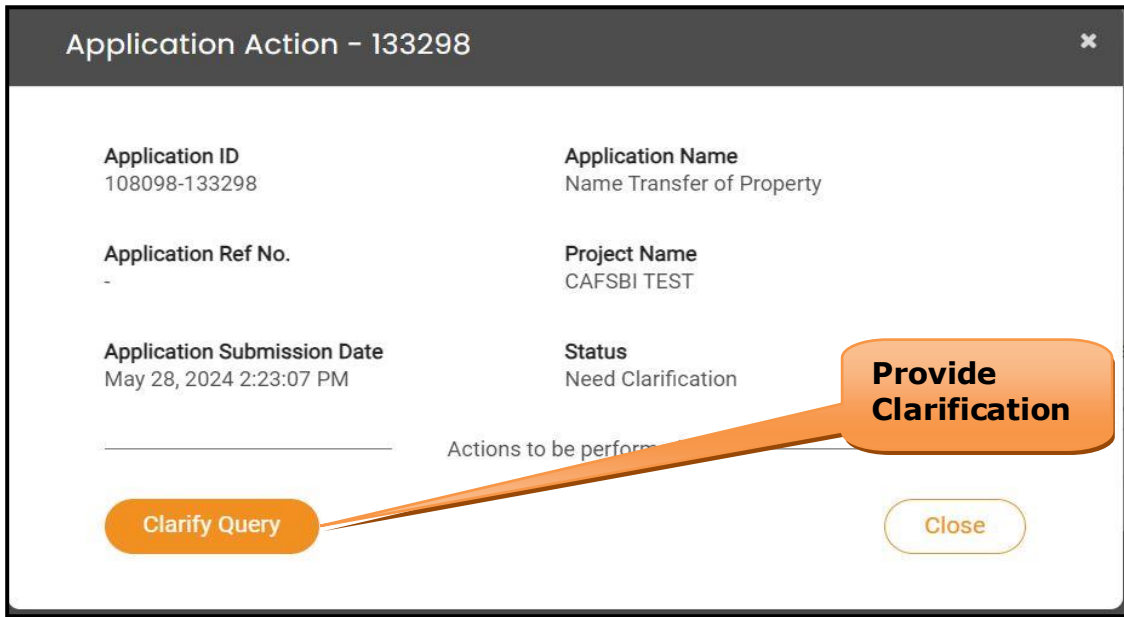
Application Action - 133298

×

Application ID
108098-133298

Application Name
Name Transfer of Property

Application Ref No.
-

Project Name
CAFSBI TEST

Application Submission Date
May 28, 2024 2:23:07 PM

Status
Need Clarification

Provide Clarification

Actions to be perform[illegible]

Clarify Query

Close